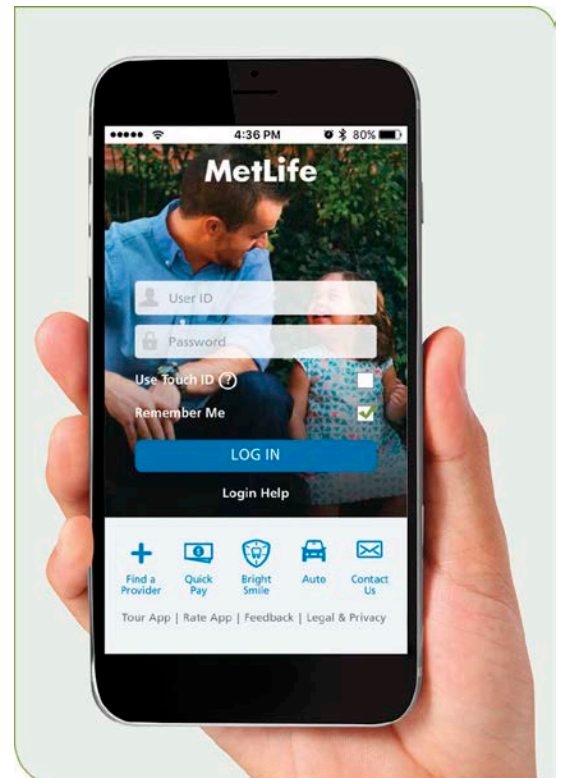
••••• 4:36 PM 80%

MetLife

User ID

Password

Use Touch ID ?

Remember Me

LOG IN

Login Help

Find a Provider

Quick Pay

Bright Smile

Auto

Contact Us

Tour App | Rate App | Feedback | Legal & Privacy